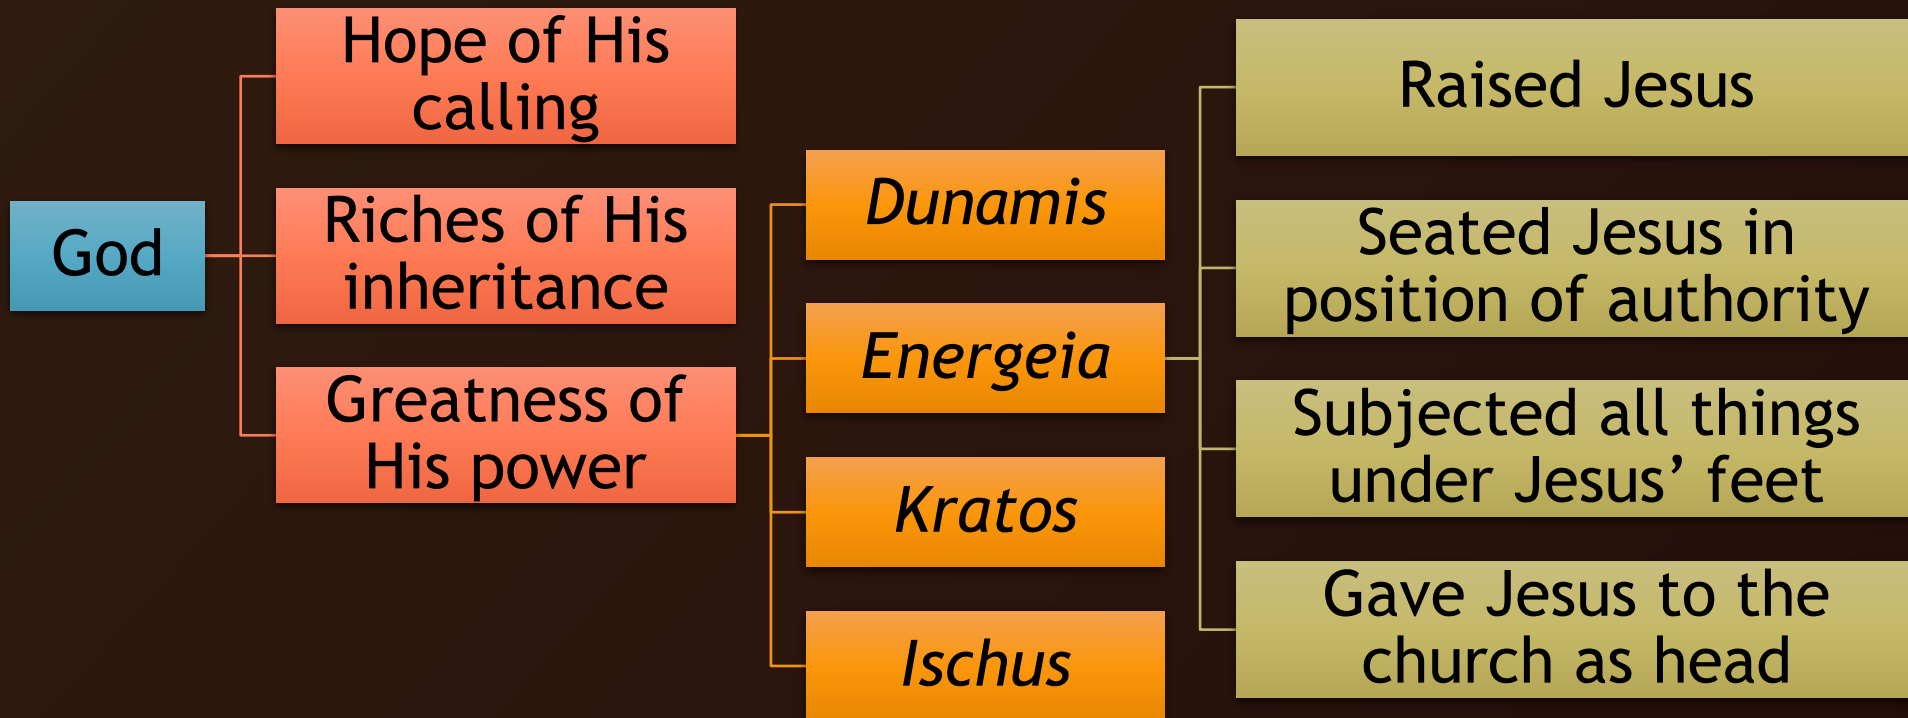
God

Hope of His calling

Riches of His inheritance

Greatness of His power

*Dunamis*

*Energeia*

*Kratos*

*Ischus*

Raised Jesus

Seated Jesus in position of authority

Subjected all things under Jesus’ feet

Gave Jesus to the church as head